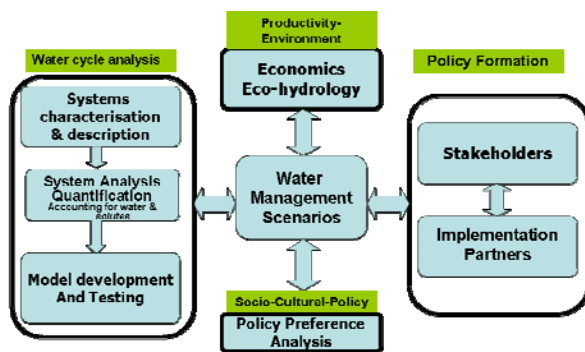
Productivity-Environment

Economics Eco-hydrology

Water cycle analysis

Policy Formation

Systems characterisation & description

System Analysis Quantification
Accounting for water & solutes

Model development And Testing

Water Management Scenarios

Stakeholders

Implementation Partners

Socio-Cultural-Policy

Policy Preference Analysis